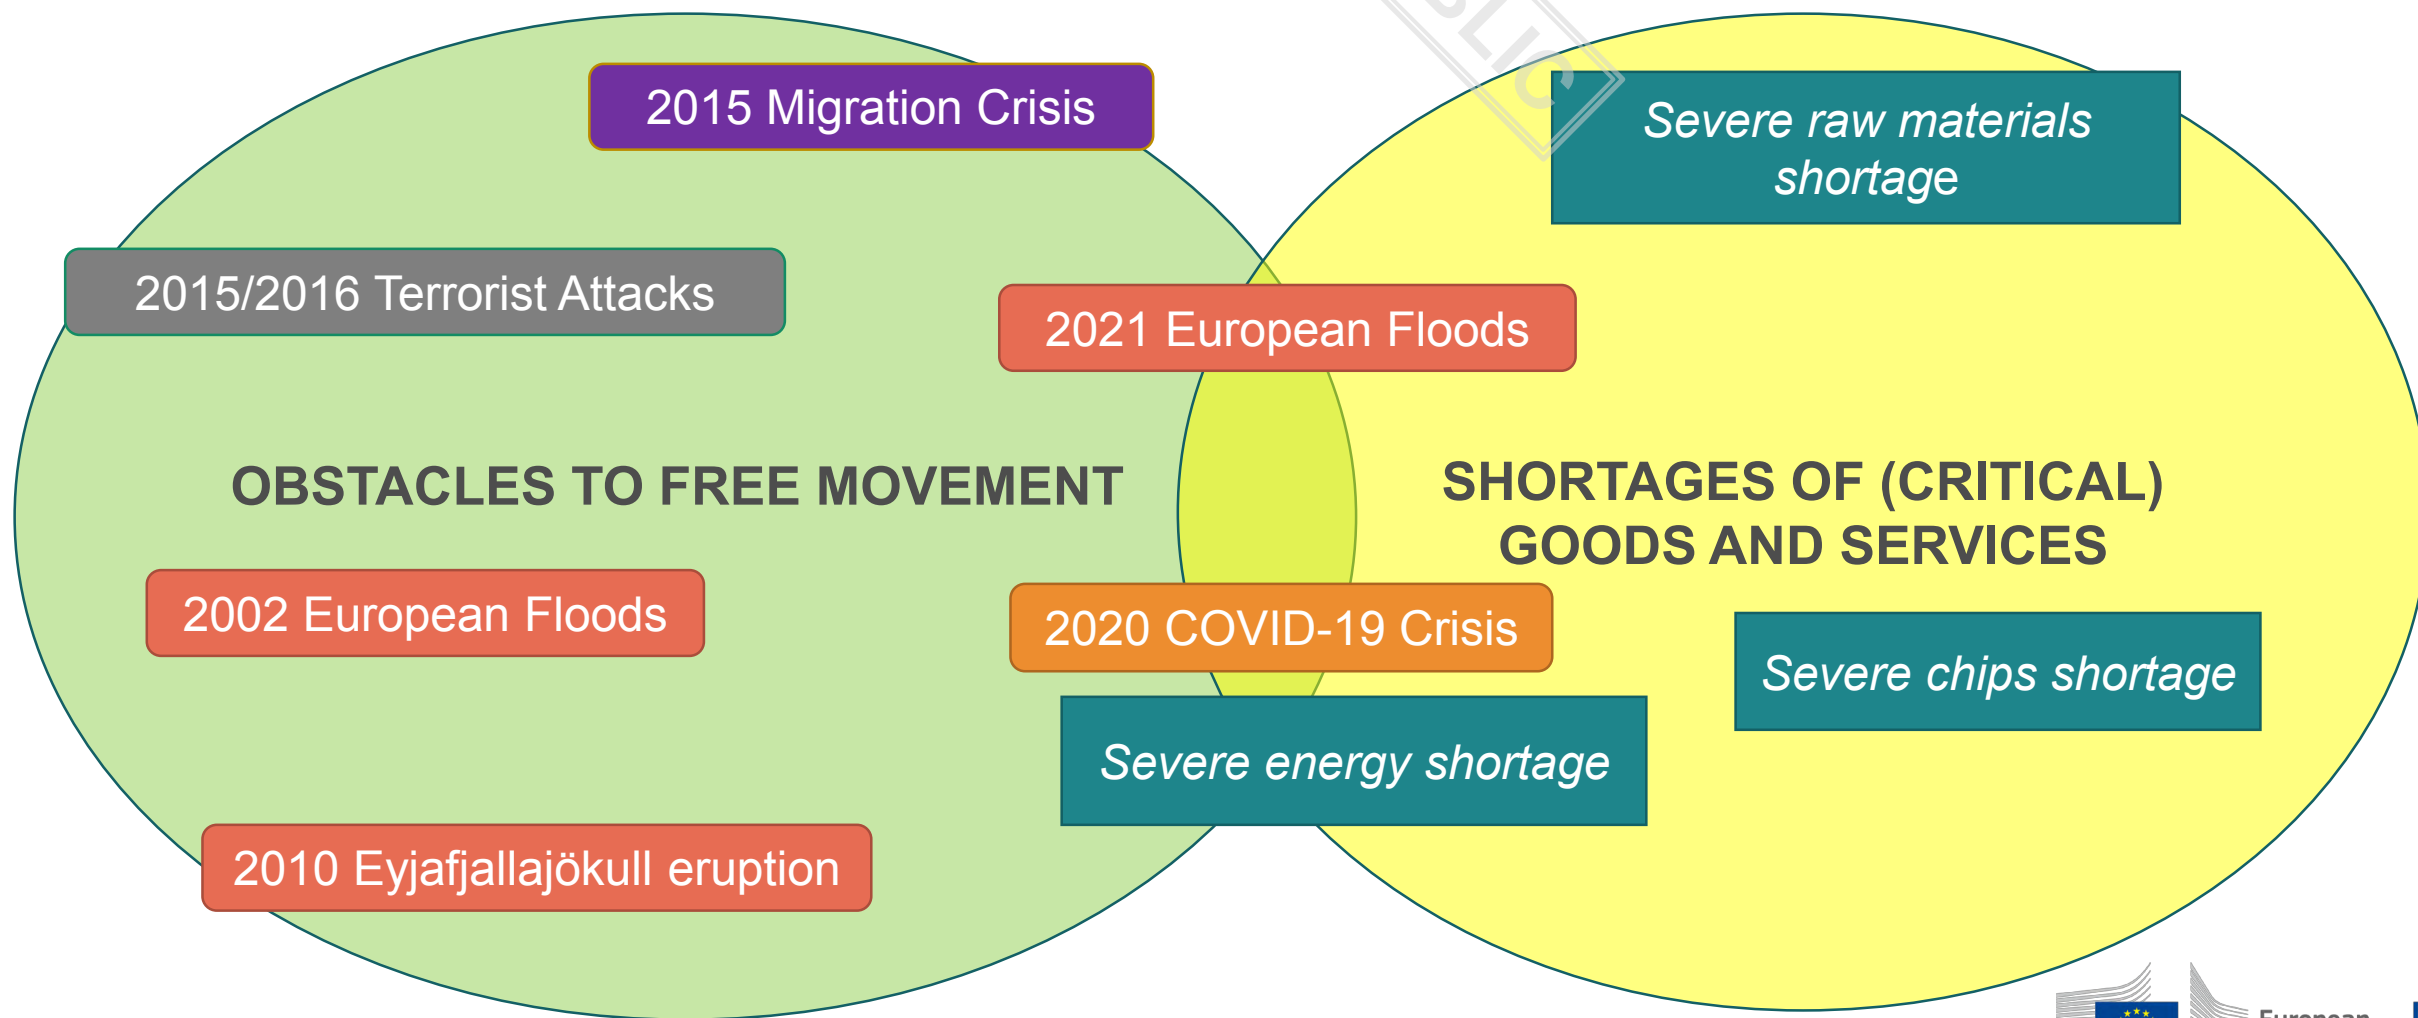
2015 Migration Crisis

Severe raw materials shortage

2015/2016 Terrorist Attacks

2021 European Floods

OBSTACLES TO FREE MOVEMENT

SHORTAGES OF (CRITICAL) GOODS AND SERVICES

2002 European Floods

2020 COVID-19 Crisis

Severe chips shortage

Severe energy shortage

2010 Eyjafjallajökull eruption

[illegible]